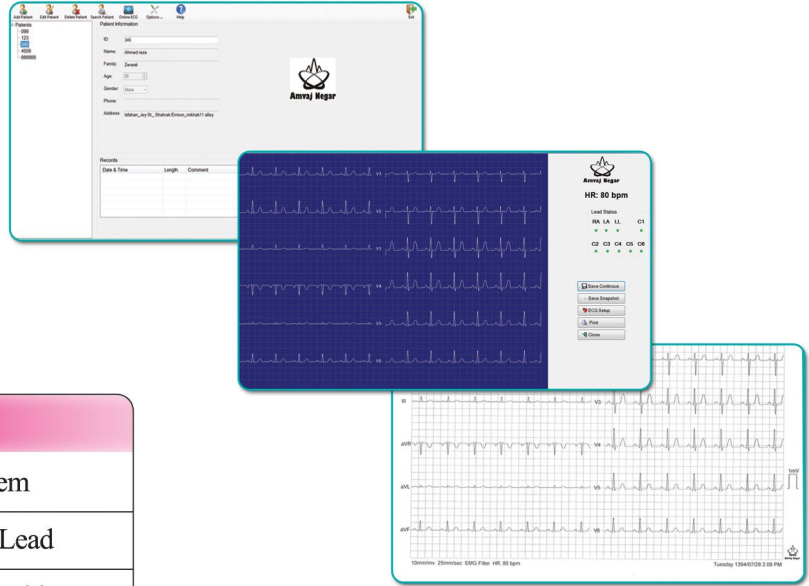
Add Patient Edit Patient Delete Patient Search Patient Online ECG Options... Help

Exit

Patients
099
123
345
4568
666666

Patient Information

ID: 345

Name: Ahmad reza

Family: Zarasti

Age: 35

Gender: Male

Phone:

Address: isfahan_JayStreet_Shahrak Emion_mikhak11 alley

Amvaj Negar

Records

| Date & Time | Length | Comment |
|---|---|---|

V1

V2

V3

V4

V5

V6

Amvaj Negar

HR: 80 bpm

Lead Status

RA LA LL C1

C2 C3 C4 C5 C6

Save Continous

Save Snapshot

ECG Setup

Print

Close

III

V3

aVR

V4

aVL

V5

aVF

V6

1mV

10mm/mv 25mm/sec EMG Filter HR: 80 bpm

Tuesday 1394/07/28 2:06 PM

em

Lead